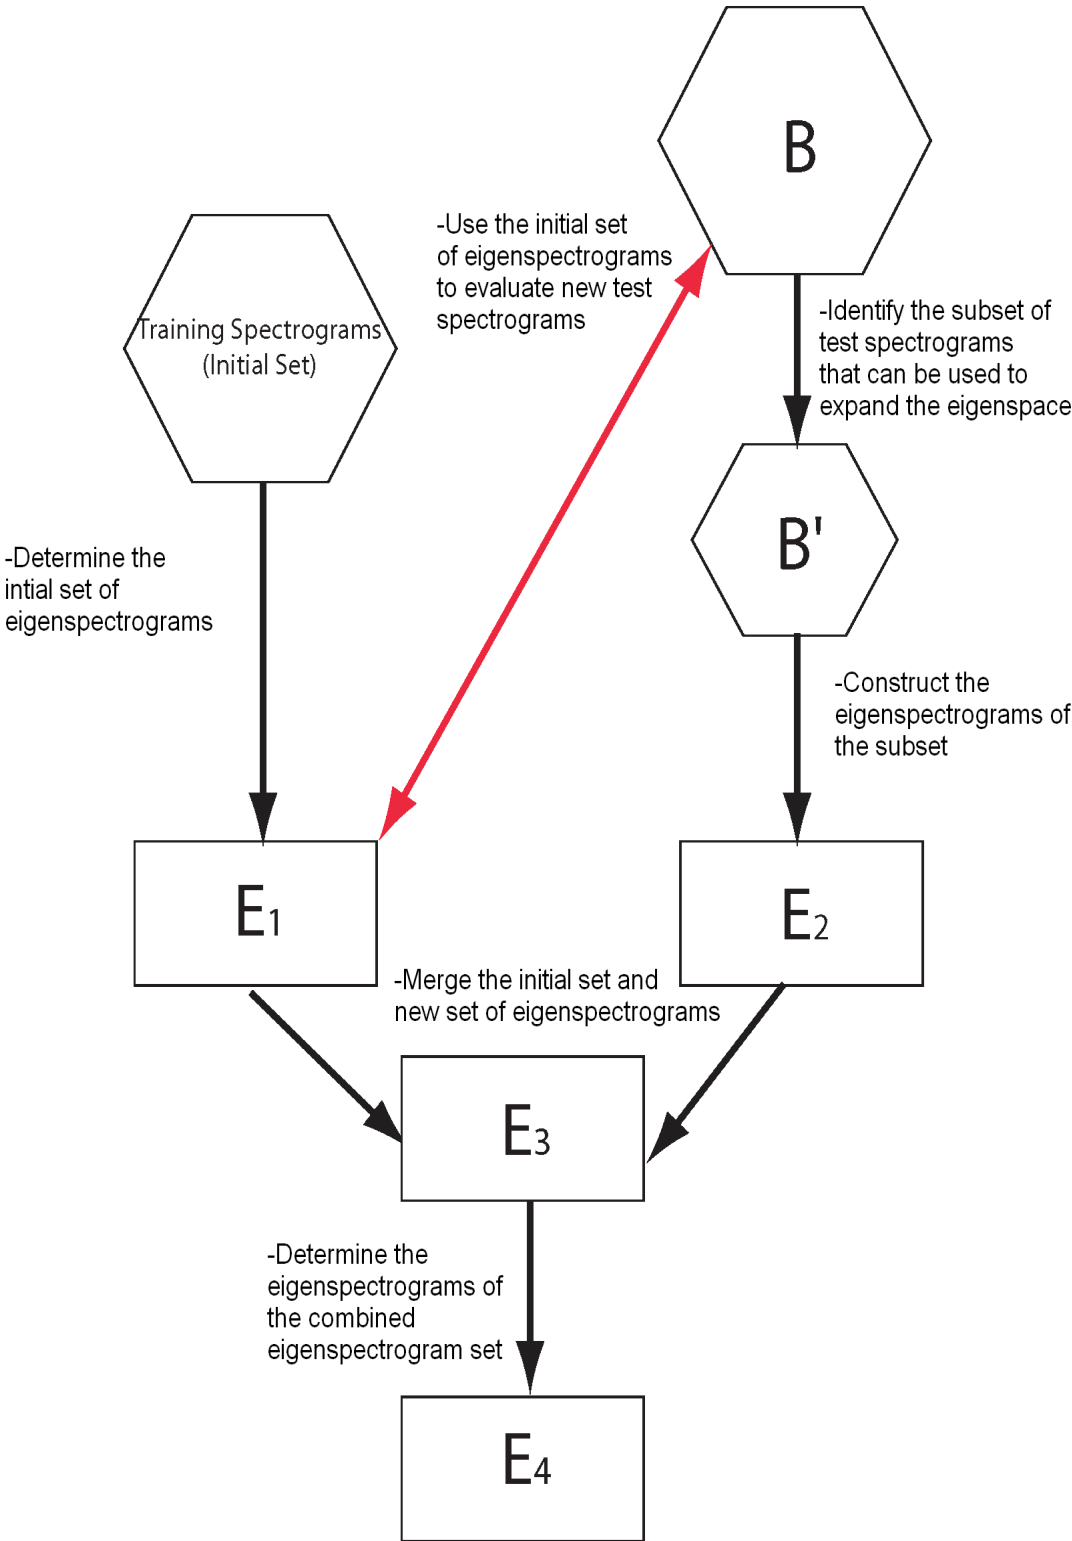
B

-Use the initial set of eigenspectrograms to evaluate new test spectrograms

Training Spectrograms (Initial Set)

-Identify the subset of test spectrograms that can be used to expand the eigenspace

B'

-Determine the intial set of eigenspectrograms

-Construct the eigenspectrograms of the subset

E1

E2

-Merge the initial set and new set of eigenspectrograms

E3

-Determine the eigenspectrograms of the combined eigenspectrogram set

E4